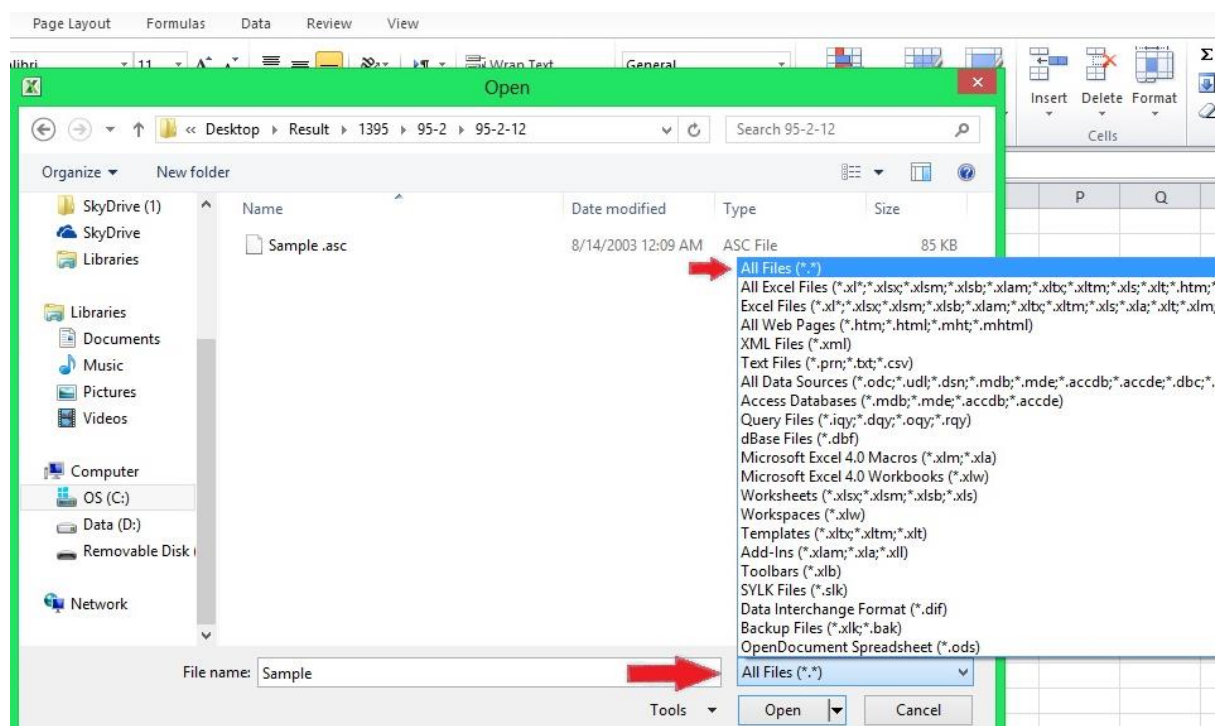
Page Layout Formulas Data Review View

alibri 11 Wrap Text General

Insert Delete Format

Cells

P Q

Open

« Desktop ▸ Result ▸ 1395 ▸ 95-2 ▸ 95-2-12

Search 95-2-12

Organize ▾ New folder

SkyDrive (1)
SkyDrive
Libraries

Libraries
Documents
Music
Pictures
Videos

Computer
OS (C:)
Data (D:)
Removable Disk (

Network

| Name | Date modified | Type | Size |
|---|---|---|---|
| Sample .asc | 8/14/2003 12:09 AM | ASC File | 85 KB |

All Files (*.*)
All Excel Files (*.xl*;*.xlsx;*.xlsm;*.xlsb;*.xlam;*.xltx;*.xltm;*.xls;*.xlt;*.htm;*
Excel Files (*.xl*;*.xlsx;*.xlsm;*.xlsb;*.xlam;*.xltx;*.xltm;*.xls;*.xla;*.xlt;*.xlm;
All Web Pages (*.htm;*.html;*.mht;*.mhtml)
XML Files (*.xml)
Text Files (*.prn;*.txt;*.csv)
All Data Sources (*.odc;*.udl;*.dsn;*.mdb;*.mde;*.accdb;*.accde;*.dbc;*.
Access Databases (*.mdb;*.mde;*.accdb;*.accde)
Query Files (*.iqy;*.dqy;*.oqy;*.rqy)
dBase Files (*.dbf)
Microsoft Excel 4.0 Macros (*.xlm;*.xla)
Microsoft Excel 4.0 Workbooks (*.xlw)
Worksheets (*.xlsx;*.xlsm;*.xlsb;*.xls)
Workspaces (*.xlw)
Templates (*.xltx;*.xltm;*.xlt)
Add-Ins (*.xlam;*.xla;*.xll)
Toolbars (*.xlb)
SYLK Files (*.slk)
Data Interchange Format (*.dif)
Backup Files (*.xlk;*.bak)
OpenDocument Spreadsheet (*.ods)

File name: Sample

All Files (*.*)

Tools ▾ Open Cancel